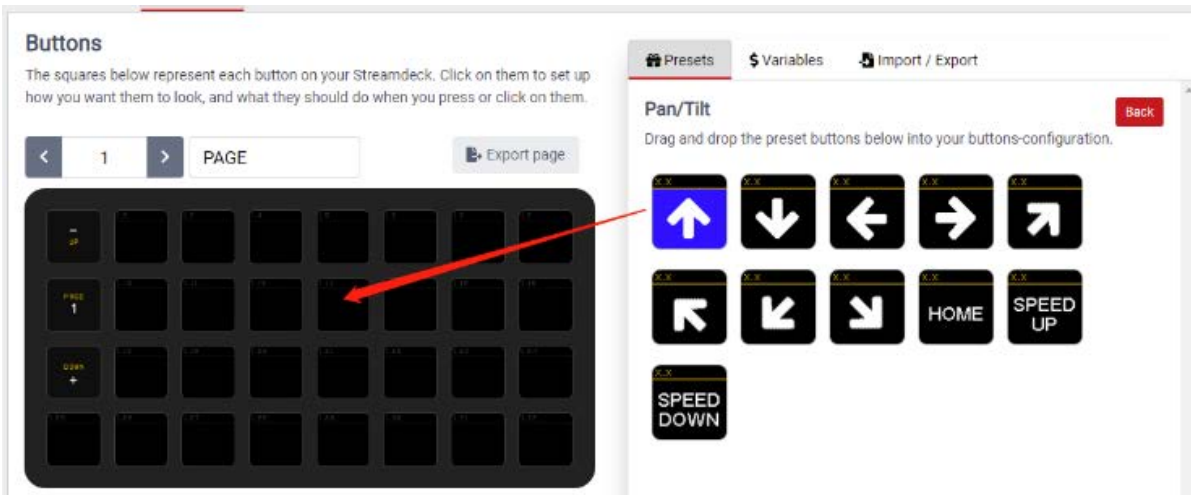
Buttons

The squares below represent each button on your Streamdeck. Click on them to set up how you want them to look, and what they should do when you press or click on them.

<

1

>

PAGE

Export page

UP

PAGE
1

DOWN
+

Presets

$ Variables

Import / Export

Pan/Tilt

Back

Drag and drop the preset buttons below into your buttons-configuration.

X:X

X:X

X:X

X:X

X:X

X:X

X:X

X:X

X:X
HOME

X:X
SPEED UP

X:X
SPEED DOWN